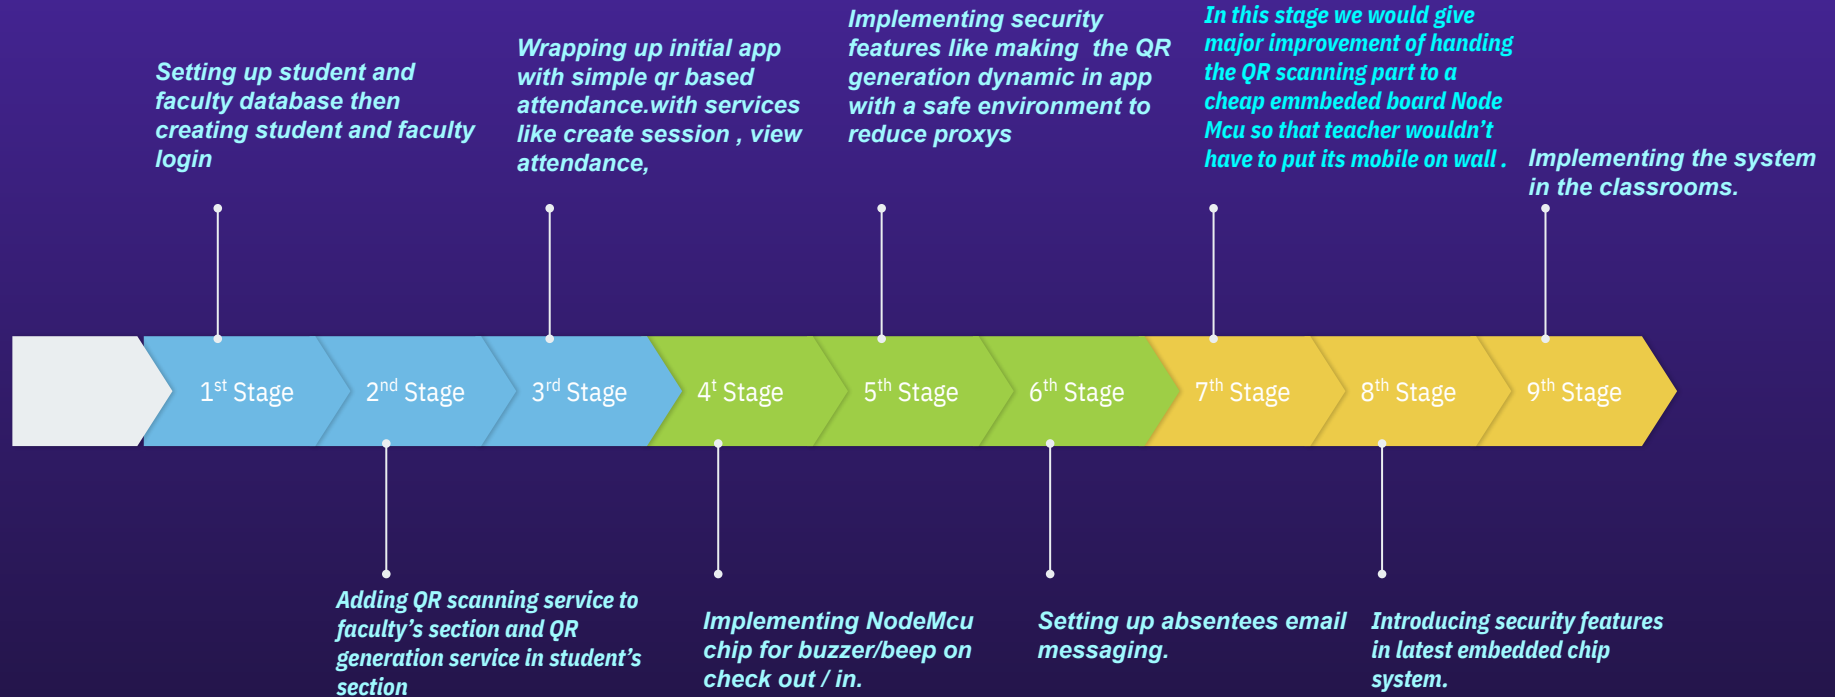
Setting up student and faculty database then creating student and faculty login

Wrapping up initial app with simple qr based attendance.with services like create session , view attendance,

Implementing security features like making the QR generation dynamic in app with a safe environment to reduce proxys

In this stage we would give major improvement of handing the QR scanning part to a cheap emmbeded board Node Mcu so that teacher wouldn't have to put its mobile on wall .

Implementing the system in the classrooms.

1$^{st}$ Stage

2$^{nd}$ Stage

3$^{rd}$ Stage

4$^{t}$ Stage

5$^{th}$ Stage

6$^{th}$ Stage

7$^{th}$ Stage

8$^{th}$ Stage

9$^{th}$ Stage

Adding QR scanning service to faculty's section and QR generation service in student's section

Implementing NodeMcu chip for buzzer/beep on check out / in.

Setting up absentees email messaging.

Introducing security features in latest embedded chip system.